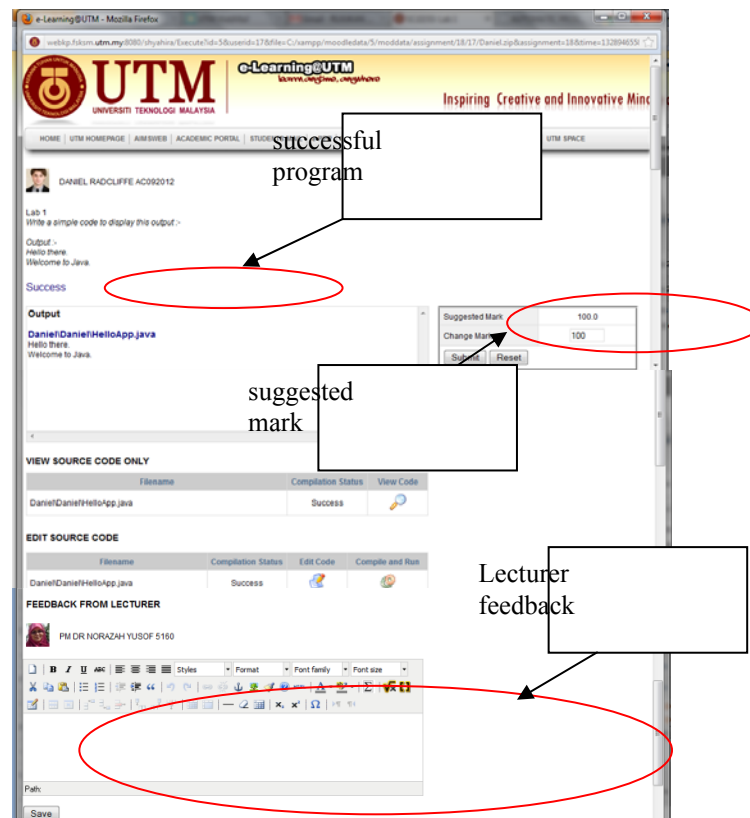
e-Learning@UTM - Mozilla Firefox

webkp.fsksm.utm.my:8080/shyahira/Execute?id=5&userid=17&file=C:/xampp/moodledata/5/moddata/assignment/18/17/Daniel.zip&assignment=18&time=1328946558

UTM UNIVERSITI TEKNOLOGI MALAYSIA

e-Learning@UTM

Inspiring Creative and Innovative Minc

HOME | UTM HOMEPAGE | AIMSWEB | ACADEMIC PORTAL | STUDE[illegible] | UTM SPACE

successful program

DANIEL RADCLIFFE AC092012

Lab 1
Write a simple code to display this output :-

Output :-
Hello there.
Welcome to Java.

Success

Output

Daniel\Daniel\HelloApp.java
Hello there.
Welcome to Java.

| Suggested Mark | 100.0 |
|---|---|
| Change Mark | 100 |

Submit Reset

suggested mark

VIEW SOURCE CODE ONLY

| Filename | Compilation Status | View Code |
|---|---|---|
| Daniel\Daniel\HelloApp.java | Success | |

EDIT SOURCE CODE

| Filename | Compilation Status | Edit Code | Compile and Run |
|---|---|---|---|
| Daniel\Daniel\HelloApp.java | Success | | |

Lecturer feedback

FEEDBACK FROM LECTURER

PM DR NORAZAH YUSOF 5160

B I U ABC Styles Format Font family Font size

Path:

Save